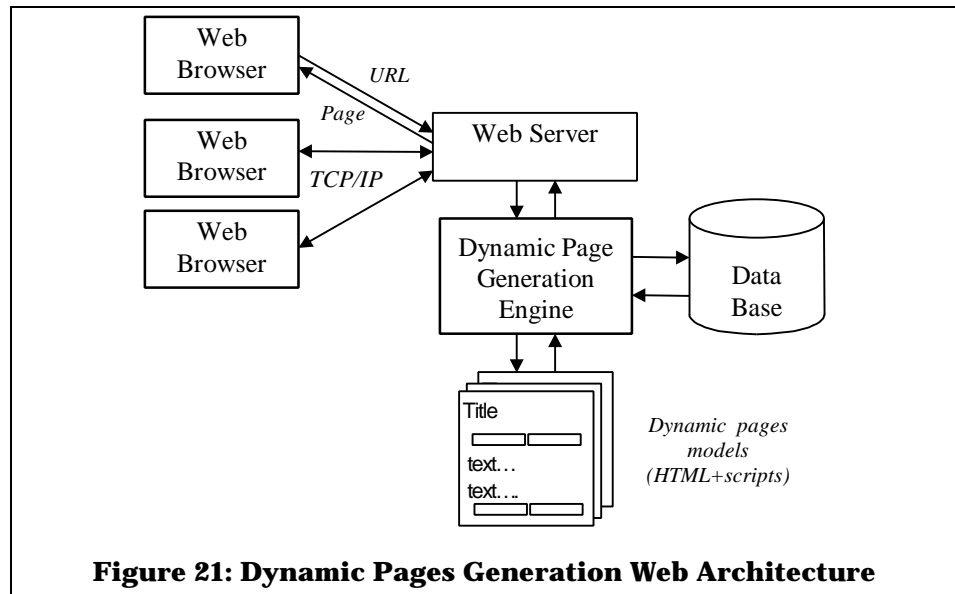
Web Browser

URL

Page

Web Browser

TCP/IP

Web Browser

Web Server

Dynamic Page Generation Engine

Data Base

Title

text…

text….

Dynamic pages models (HTML+scripts)

**Figure 21: Dynamic Pages Generation Web Architecture**